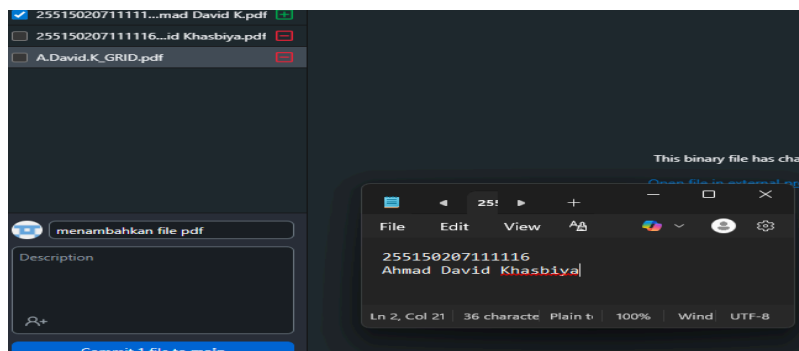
25515020711111...mad David K.pdf
255150207111116...id Khasbiya.pdf
A.David.K_GRID.pdf

This binary file has cha

Open file in external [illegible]

menambahkan file pdf

Description

Commit 1 file to main

255

File Edit View

255150207111116
Ahmad David Khasbiya

Ln 2, Col 21 | 36 characte | Plain t | 100% | Wind | UTF-8